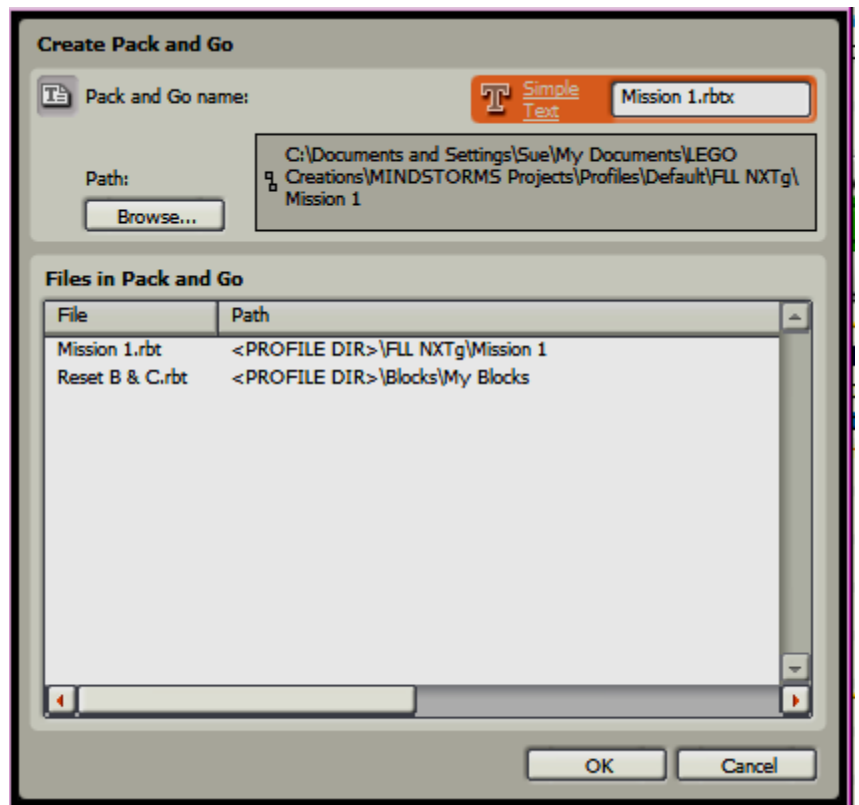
Create Pack and Go

Pack and Go name:

Simple Text

Mission 1.rbtx

Path:

Browse...

C:\Documents and Settings\Sue\My Documents\LEGO Creations\MINDSTORMS Projects\Profiles\Default\FLL NXTg\Mission 1

Files in Pack and Go

| File | Path |
|---|---|
| Mission 1.rbt | <PROFILE DIR>\FLL NXTg\Mission 1 |
| Reset B & C.rbt | <PROFILE DIR>\Blocks\My Blocks |

OK

Cancel